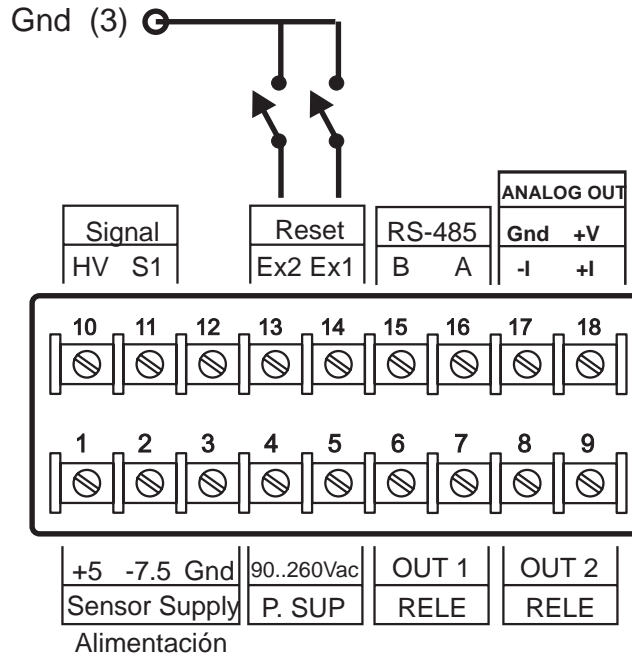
Gnd (3)

Signal
HV S1

Reset
Ex2 Ex1

RS-485
B A

ANALOG OUT
Gnd +V
-I +I

10 11 12 13 14 15 16 17 18

1 2 3 4 5 6 7 8 9

+5 -7.5 Gnd
Sensor Supply
Alimentación

90..260Vac
P. SUP

OUT 1
RELE

OUT 2
RELE